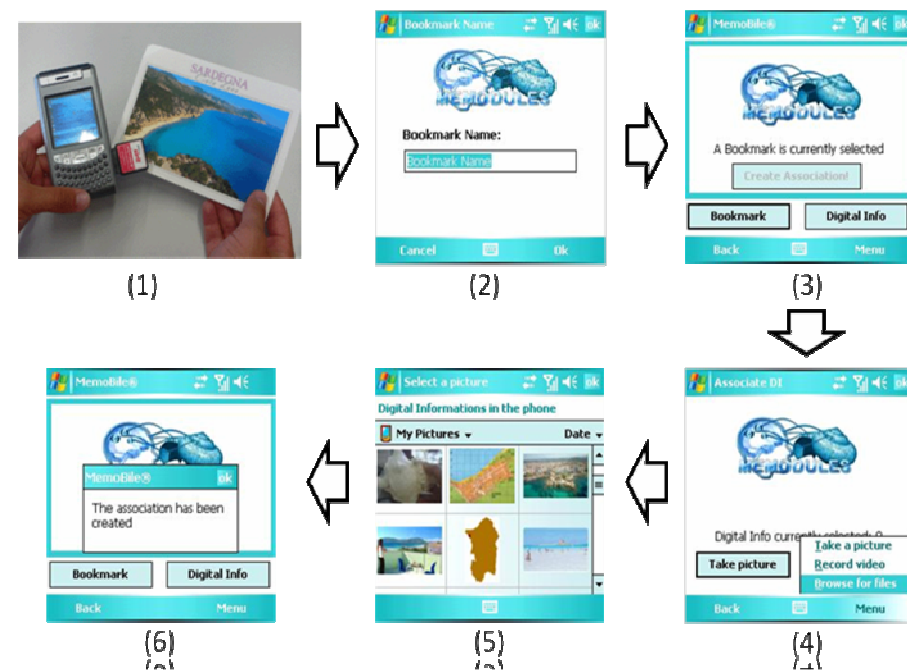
SARDEGNA

(1)

Bookmark Name ok

MEMODULES

Bookmark Name:

Bookmark Name

Cancel Ok

(2)

MemoBile® ok

MEMODULES

A Bookmark is currently selected

Create Association!

Bookmark Digital Info

Back Menu

(3)

Associate DI ok

MEMODULES

Digital Info curr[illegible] selected: 0

Take picture

Take a picture
Record video
Browse for files

Back Menu

(4)

Select a picture ok

Digital Informations in the phone

My Pictures Date

(5)

MemoBile®

MemoBile® ok

The association has been created

Bookmark Digital Info

Back Menu

(6)